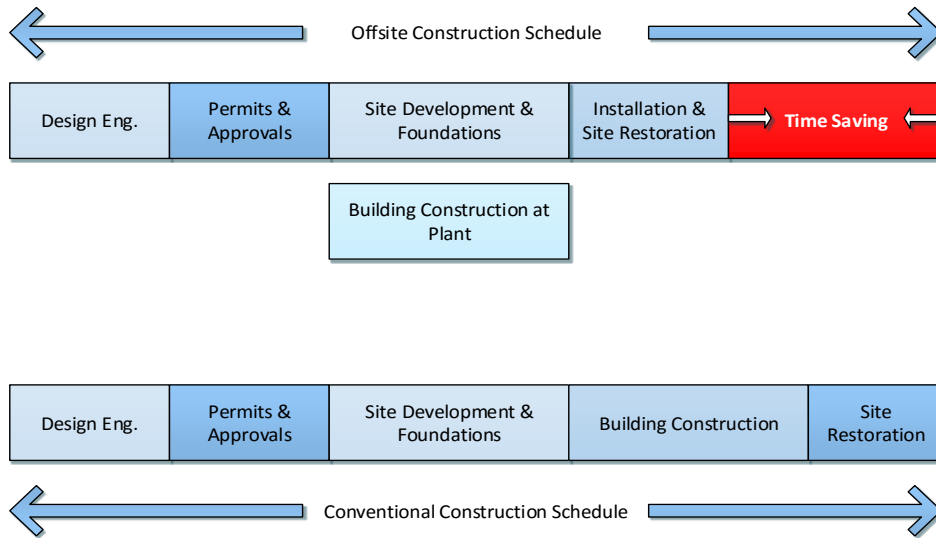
Offsite Construction Schedule

| Design Eng. | Permits & Approvals | Site Development & Foundations | Installation & Site Restoration | Time Saving |
|---|---|---|---|---|

Building Construction at Plant

| Design Eng. | Permits & Approvals | Site Development & Foundations | Building Construction | Site Restoration |
|---|---|---|---|---|

Conventional Construction Schedule